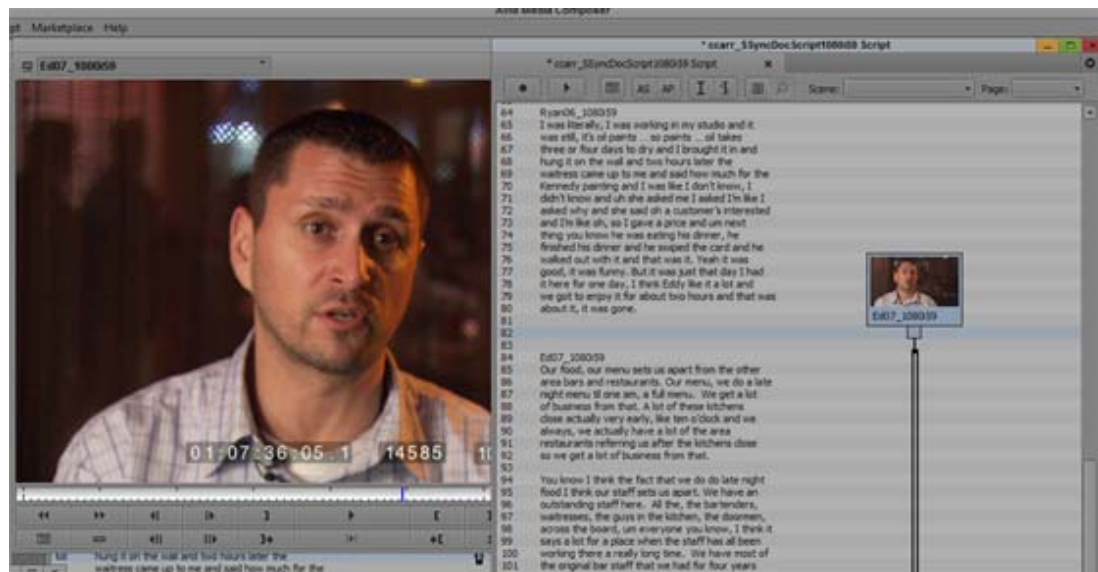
Avid Media Composer

Marketplace Help

Ed07_1080i59

* scarr_SSyncDocScript1080i59 Script

* scarr_SSyncDocScript1080i59 Script

AS AP

Scene:

Page:

64 Ryan06_1080i59
65 I was literally, I was working in my studio and it
66 was still, it's oil paints ... so paints ... oil takes
67 three or four days to dry and I brought it in and
68 hung it on the wall and two hours later the
69 waitress came up to me and said how much for the
70 Kennedy painting and I was like I don't know, I
71 didn't know and uh she asked me I asked I'm like I
72 asked why and she said oh a customer's interested
73 and I'm like oh, so I gave a price and um next
74 thing you know he was eating his dinner, he
75 finished his dinner and he swiped the card and he
76 walked out with it and that was it. Yeah it was
77 good, it was funny. But it was just that day I had
78 it here for one day. I think Eddy like it a lot and
79 we got to enjoy it for about two hours and that was
80 about it, it was gone.
81
82
83
84 Ed07_1080i59
85 Our food, our menu sets us apart from the other
86 area bars and restaurants. Our menu, we do a late
87 night menu til one am, a full menu. We get a lot
88 of business from that. A lot of these kitchens
89 close actually very early, like ten o'clock and we
90 always, we actually have a lot of the area
91 restaurants referring us after the kitchens close
92 so we get a lot of business from that.
93
94 You know I think the fact that we do do late night
95 food I think our staff sets us apart. We have an
96 outstanding staff here. All the, the bartenders,
97 waitresses, the guys in the kitchen, the doormen,
98 across the board, um everyone you know, I think it
99 says a lot for a place when the staff has all been
100 working there a really long time. We have most of
101 the original bar staff that we had for four years

Ed07_1080i59

01:07:36:05.1 14585

hung it on the wall and two hours later the
waitress came up to me and said how much for the